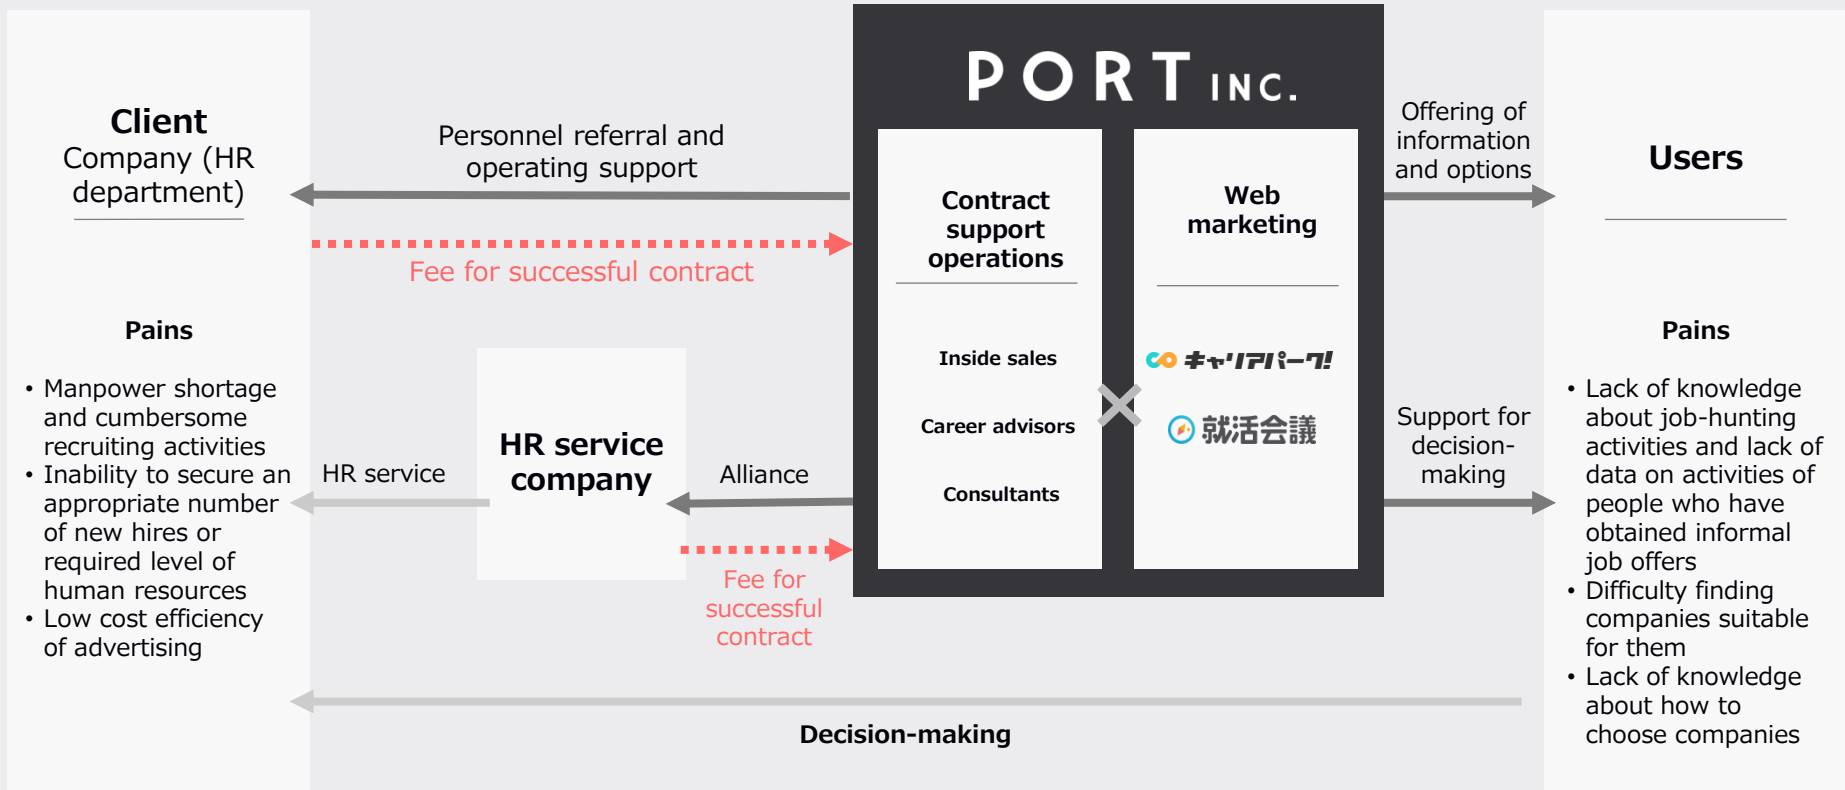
Client
Company (HR department)

Personnel referral and operating support

Fee for successful contract

PORT INC.

Contract support operations

Web marketing

Inside sales

Career advisors

Consultants

キャリアパーク!

就活会議

Offering of information and options

Users

Pains

• Manpower shortage and cumbersome recruiting activities
• Inability to secure an appropriate number of new hires or required level of human resources
• Low cost efficiency of advertising

HR service

HR service company

Alliance

Fee for successful contract

Support for decision-making

Pains

• Lack of knowledge about job-hunting activities and lack of data on activities of people who have obtained informal job offers
• Difficulty finding companies suitable for them
• Lack of knowledge about how to choose companies

Decision-making